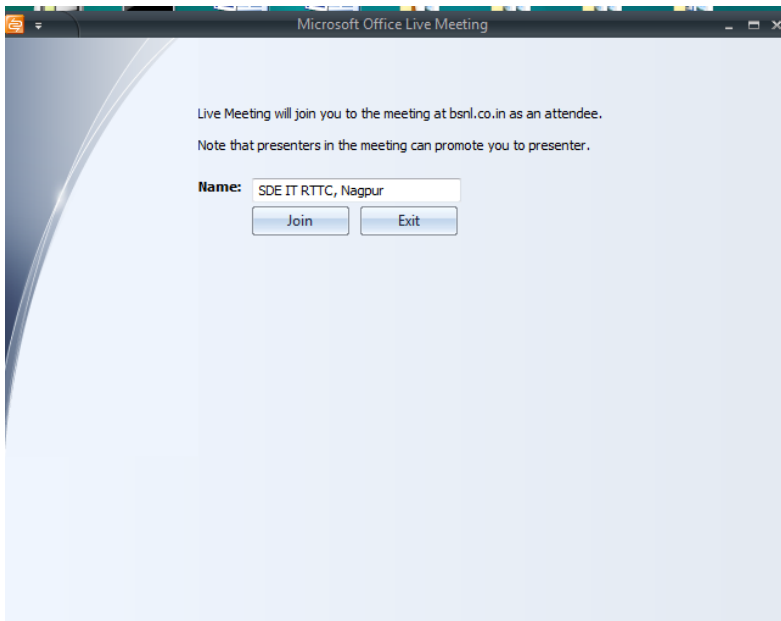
Microsoft Office Live Meeting

Live Meeting will join you to the meeting at bsnl.co.in as an attendee.

Note that presenters in the meeting can promote you to presenter.

Name: SDE IT RTTC, Nagpur

Join Exit